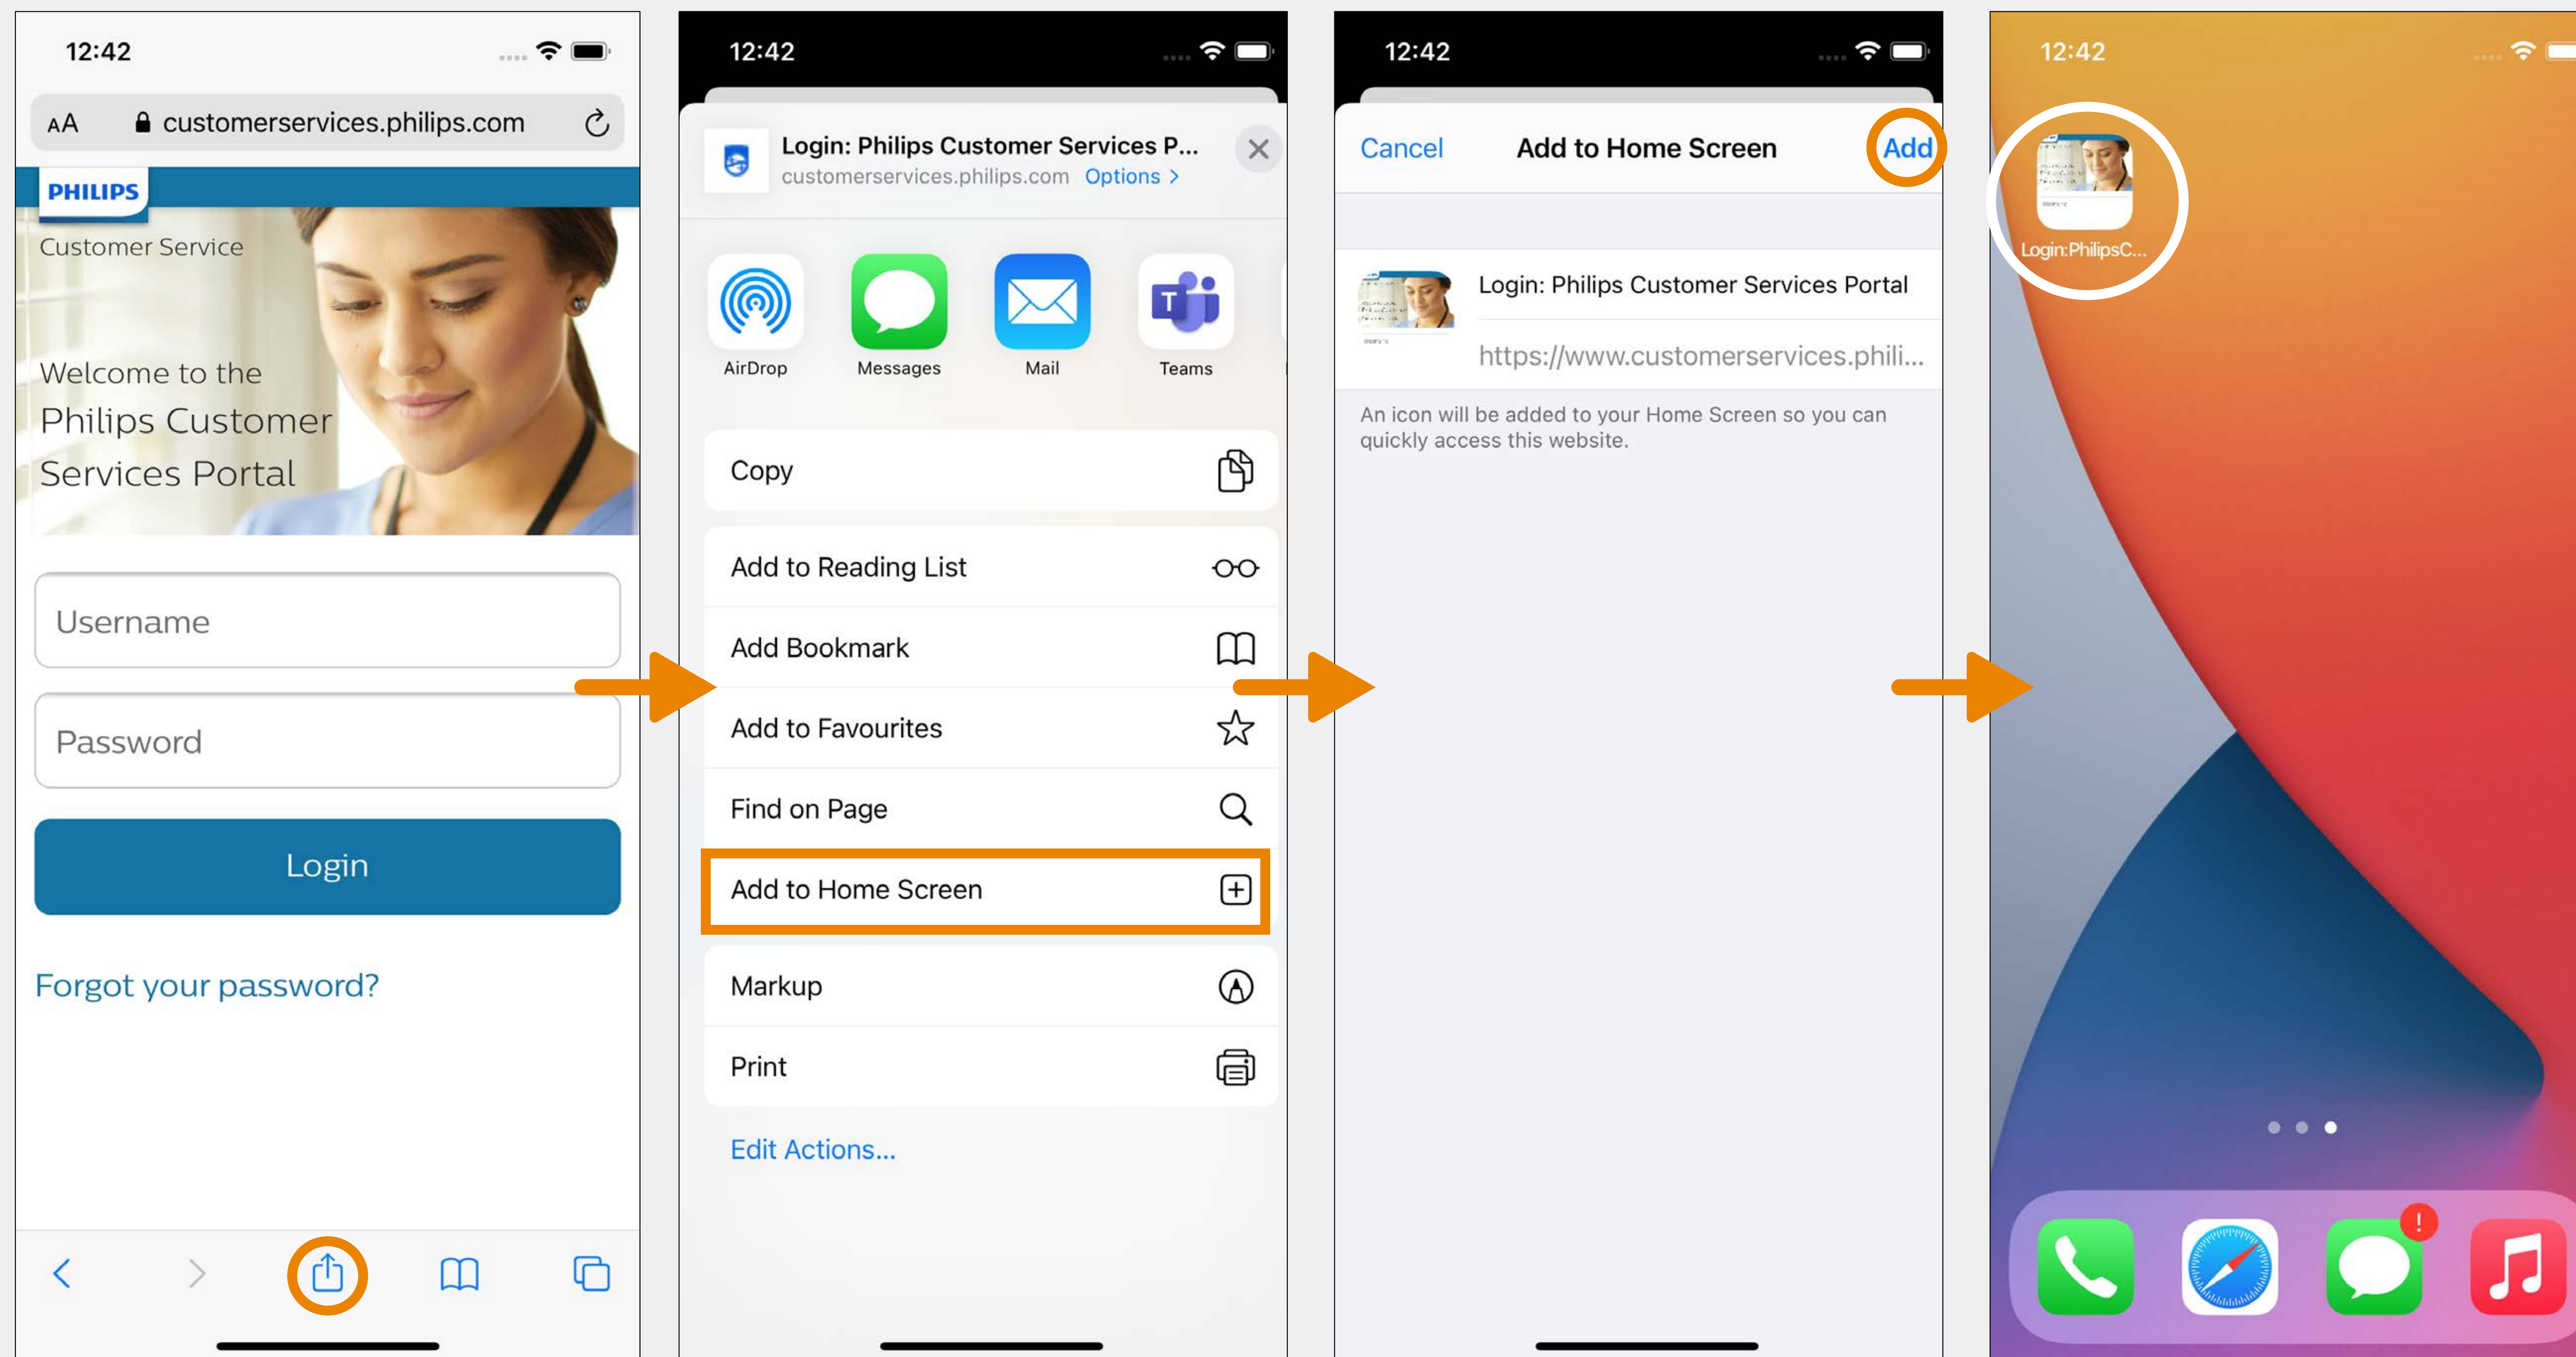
12:42

AA customerservices.philips.com

PHILIPS

Customer Service

Welcome to the Philips Customer Services Portal

Username

Password

Login

Forgot your password?

12:42

Login: Philips Customer Services P...
customerservices.philips.com Options >

AirDrop Messages Mail Teams

Copy

Add to Reading List

Add Bookmark

Add to Favourites

Find on Page

Add to Home Screen

Markup

Print

Edit Actions...

12:42

Cancel Add to Home Screen Add

Login: Philips Customer Services Portal

https://www.customerservices.phili...

An icon will be added to your Home Screen so you can quickly access this website.

12:42

Login:PhilipsC...

!